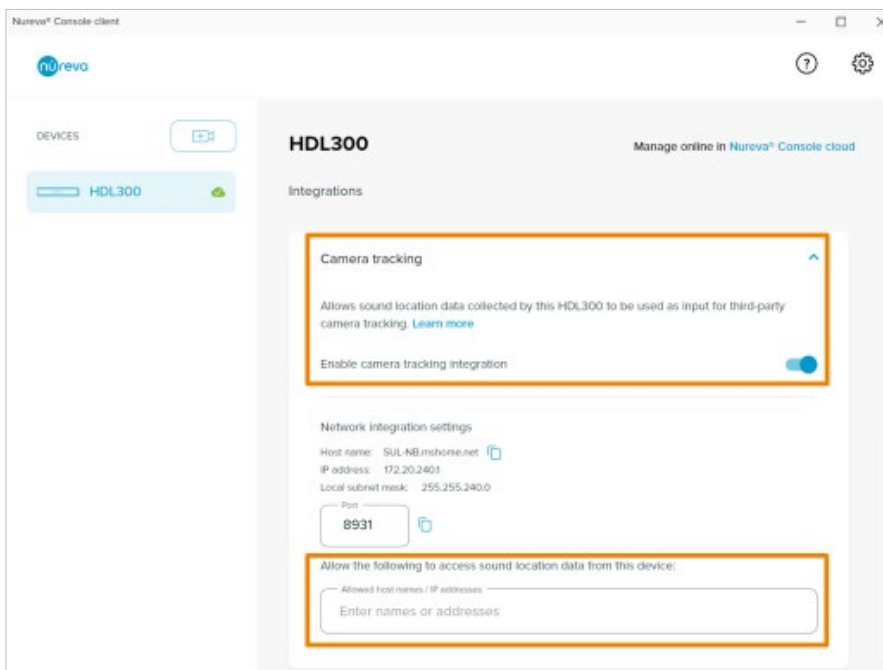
Nureva® Console client

nureva

DEVICES

HDL300

HDL300

Manage online in Nureva® Console cloud

Integrations

Camera tracking

Allows sound location data collected by this HDL300 to be used as input for third-party camera tracking. Learn more

Enable camera tracking integration

Network integration settings

Host name: SUL-NB.mshome.net

IP address: 172.20.240.1

Local subnet mask: 255.255.240.0

Port

8931

Allow the following to access sound location data from this device:

Allowed host names / IP addresses

Enter names or addresses